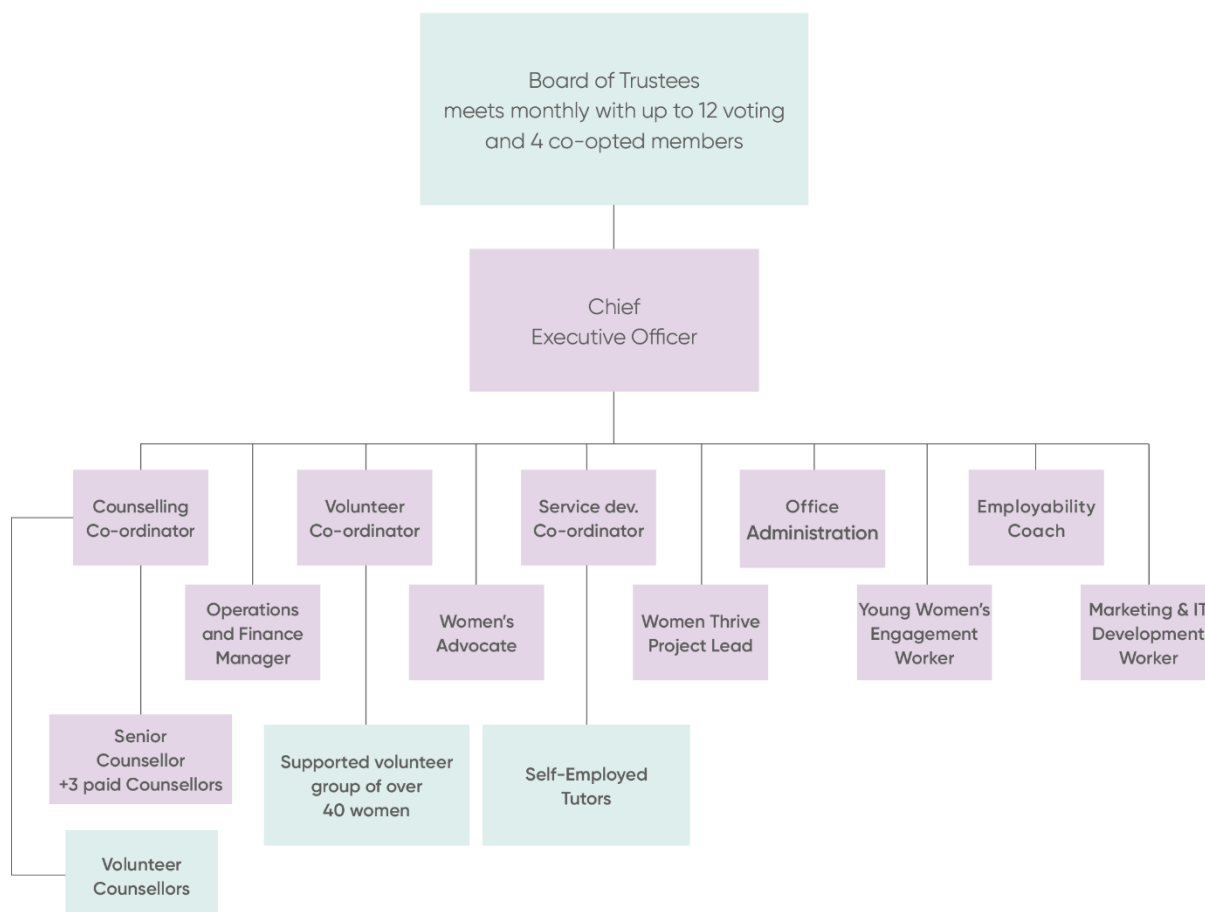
Board of Trustees
meets monthly with up to 12 voting and 4 co-opted members

Chief Executive Officer

Counselling Co-ordinator

Operations and Finance Manager

Volunteer Co-ordinator

Women's Advocate

Service dev. Co-ordinator

Women Thrive Project Lead

Office Administration

Young Women's Engagement Worker

Employability Coach

Marketing & IT Development Worker

Senior Counsellor +3 paid Counsellors

Supported volunteer group of over 40 women

Self-Employed Tutors

Volunteer Counsellors